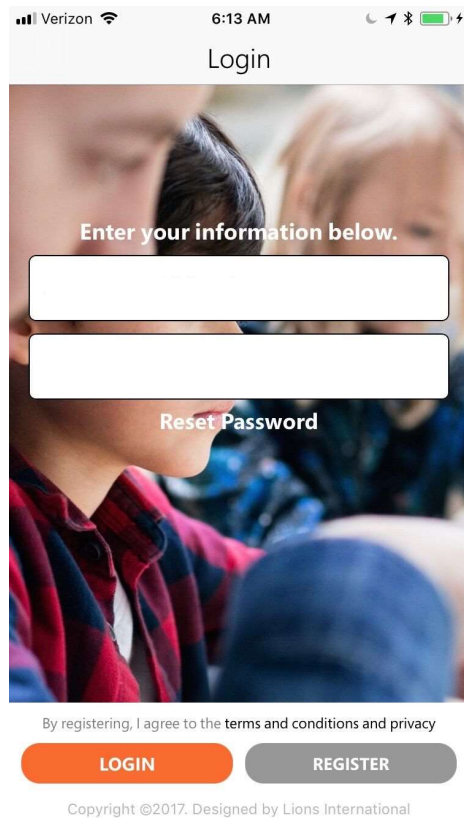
Verizon 6:13 AM

Login

Enter your information below.

Reset Password

By registering, I agree to the terms and conditions and privacy

LOGIN

REGISTER

Copyright ©2017. Designed by Lions International